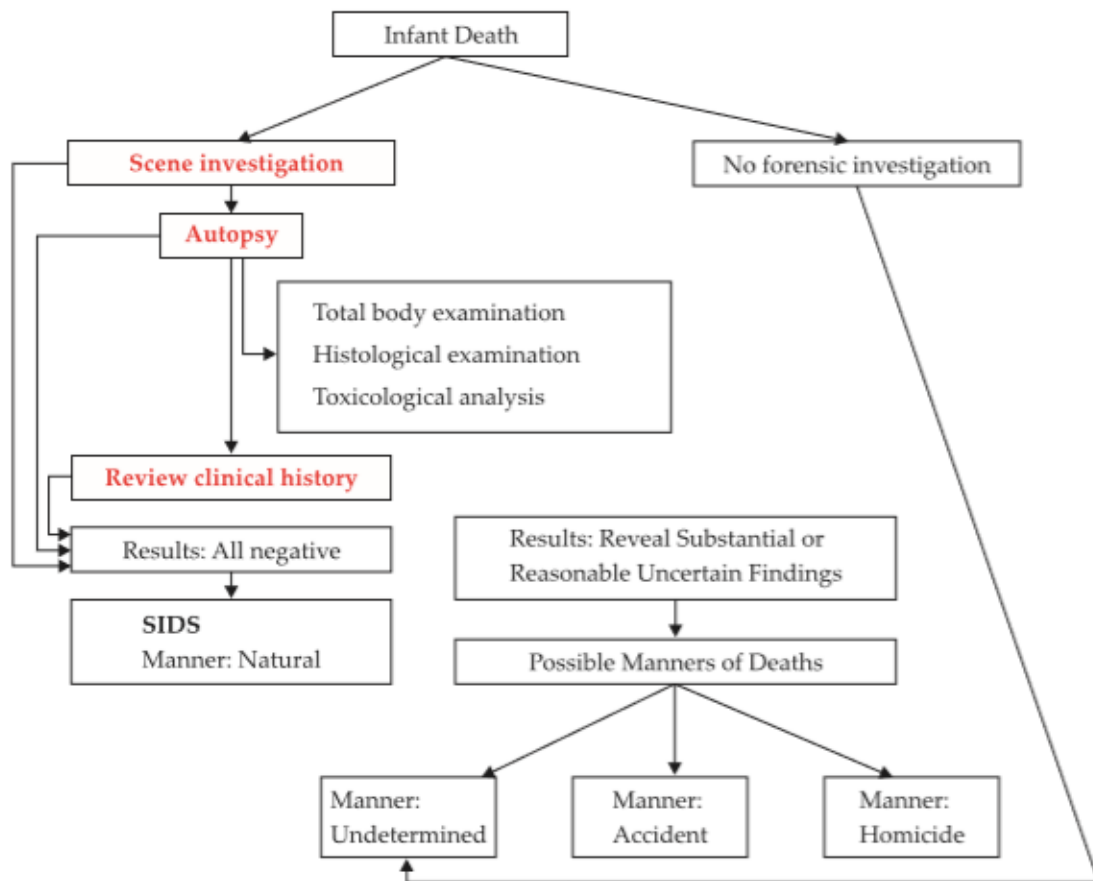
Infant Death

Scene investigation

No forensic investigation

Autopsy

Total body examination
Histological examination
Toxicological analysis

Review clinical history

Results: All negative

Results: Reveal Substantial or Reasonable Uncertain Findings

SIDS
Manner: Natural

Possible Manners of Deaths

Manner: Undetermined

Manner: Accident

Manner: Homicide